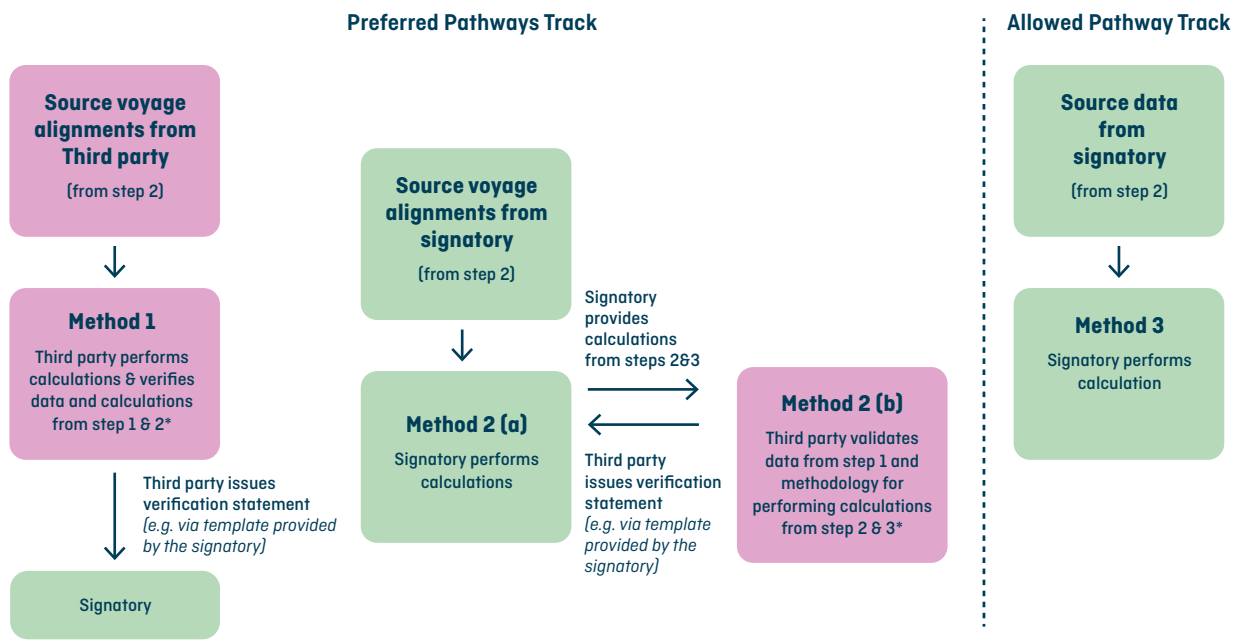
Preferred Pathways Track

Allowed Pathway Track

Source voyage alignments from Third party

(from step 2)

Method 1

Third party performs calculations & verifies data and calculations from step 1 & 2*

Third party issues verification statement *(e.g. via template provided by the signatory)*

Signatory

Source voyage alignments from signatory

(from step 2)

Method 2 (a)

Signatory performs calculations

Signatory provides calculations from steps 2&3

Third party issues verification statement *(e.g. via template provided by the signatory)*

Method 2 (b)

Third party validates data from step 1 and methodology for performing calculations from step 2 & 3*

Source data from signatory

(from step 2)

Method 3

Signatory performs calculation